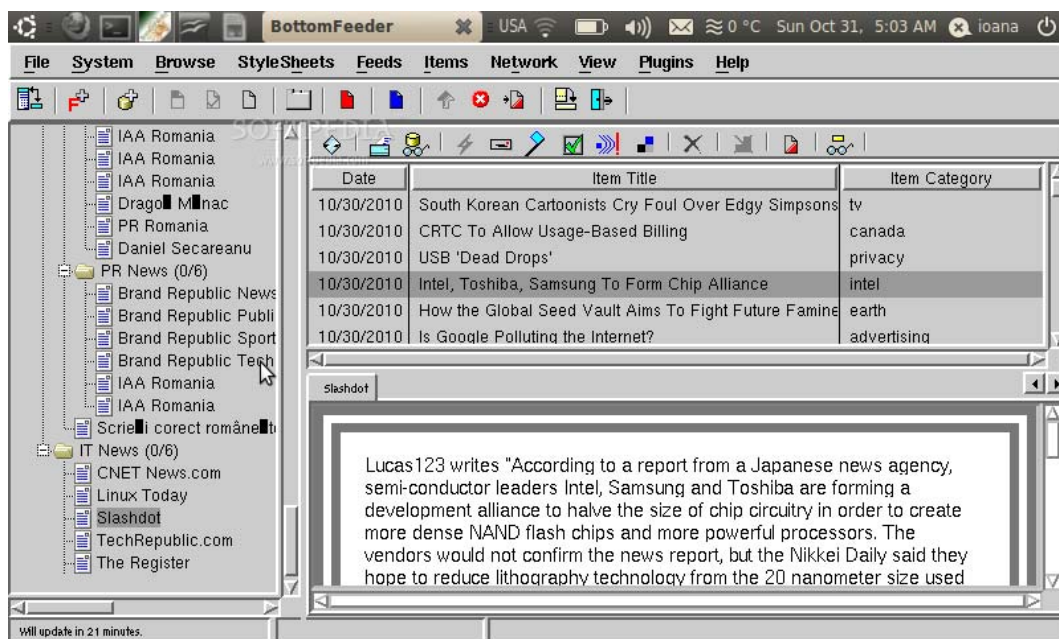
BottomFeeder USA Sun Oct 31, 5:03 AM ioana

File System Browse StyleSheets Feeds Items Network View Plugins Help

IAA Romania
IAA Romania
IAA Romania
Drago■ M■nac
PR Romania
Daniel Secareanu
PR News (0/6)
Brand Republic News
Brand Republic Publi
Brand Republic Sport
Brand Republic Tech
IAA Romania
IAA Romania
Scrie■i corect române■t
IT News (0/6)
CNET News.com
Linux Today
Slashdot
TechRepublic.com
The Register

| Date | Item Title | Item Category |
|---|---|---|
| 10/30/2010 | South Korean Cartoonists Cry Foul Over Edgy Simpsons | tv |
| 10/30/2010 | CRTC To Allow Usage-Based Billing | canada |
| 10/30/2010 | USB 'Dead Drops' | privacy |
| 10/30/2010 | Intel, Toshiba, Samsung To Form Chip Alliance | intel |
| 10/30/2010 | How the Global Seed Vault Aims To Fight Future Famine | earth |
| 10/30/2010 | Is Google Polluting the Internet? | advertising |

Slashdot

Lucas123 writes "According to a report from a Japanese news agency, semi-conductor leaders Intel, Samsung and Toshiba are forming a development alliance to halve the size of chip circuitry in order to create more dense NAND flash chips and more powerful processors. The vendors would not confirm the news report, but the Nikkei Daily said they hope to reduce lithography technology from the 20 nanometer size used

Will update in 21 minutes.